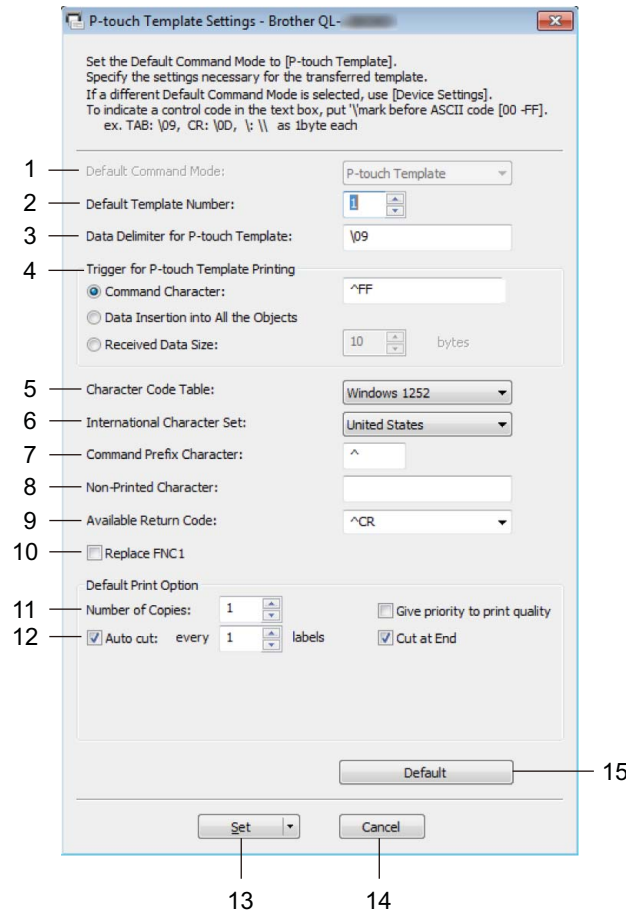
P-touch Template Settings - Brother QL-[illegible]

Set the Default Command Mode to [P-touch Template].
Specify the settings necessary for the transferred template.
If a different Default Command Mode is selected, use [Device Settings].
To indicate a control code in the text box, put '\'mark before ASCII code [00 -FF].
ex. TAB: \09, CR: \0D, \: \\ as 1byte each

1 Default Command Mode: P-touch Template
2 Default Template Number: 1
3 Data Delimiter for P-touch Template: \09
4 Trigger for P-touch Template Printing
Command Character: ^FF
Data Insertion into All the Objects
Received Data Size: 10 bytes
5 Character Code Table: Windows 1252
6 International Character Set: United States
7 Command Prefix Character: ^
8 Non-Printed Character:
9 Available Return Code: ^CR
10 Replace FNC1
Default Print Option
11 Number of Copies: 1
Give priority to print quality
12 Auto cut: every 1 labels
Cut at End
Default 15
Set Cancel
13 14